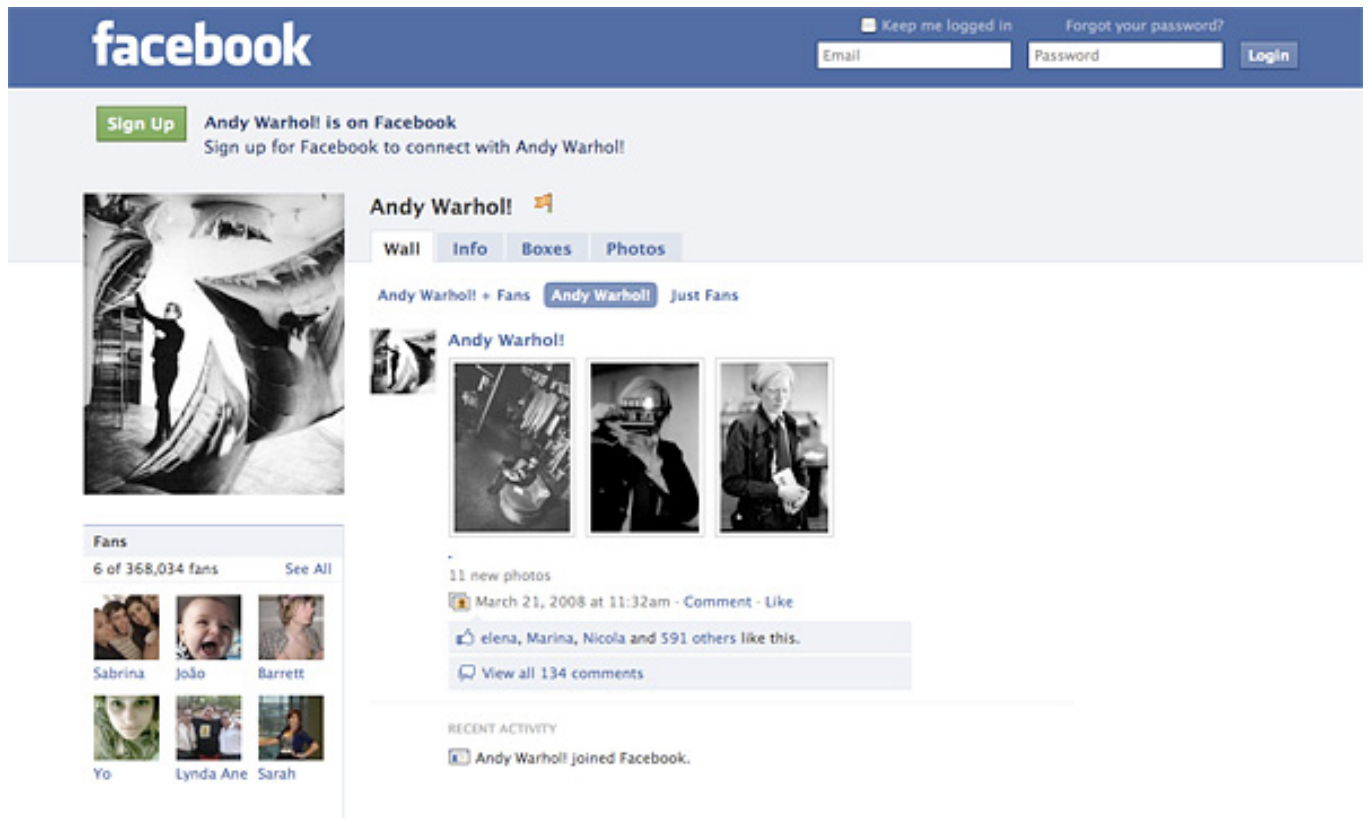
facebook

Keep me logged in

Forgot your password?

Email

Password

Login

Sign Up

Andy Warhol! is on Facebook
Sign up for Facebook to connect with Andy Warhol!

Andy Warhol!

Wall | Info | Boxes | Photos

Andy Warhol! + Fans | Andy Warhol! | Just Fans

Andy Warhol!

11 new photos

March 21, 2008 at 11:32am · Comment · Like

elena, Marina, Nicola and 591 others like this.

View all 134 comments

RECENT ACTIVITY

Andy Warhol! joined Facebook.

Fans

6 of 368,034 fans

See All

Sabrina

João

Barrett

Yo

Lynda Ane

Sarah